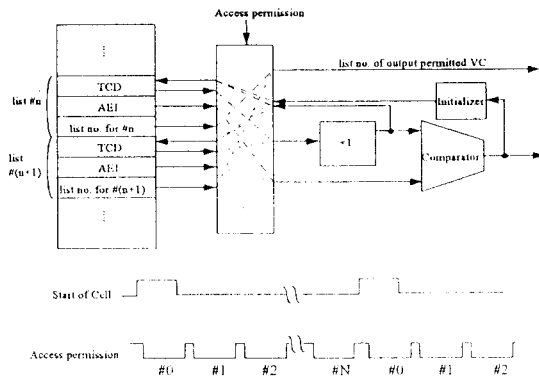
Access permission

⋮

list #n

TCD

AEI

list no. for #n

list #(n+1)

TCD

AEI

list no. for #(n+1)

⋮

list no. of output permitted VC

Initializer

+1

Comparator

Start of Cell

Access permission

#0

#1

#2

#N

#0

#1

#2